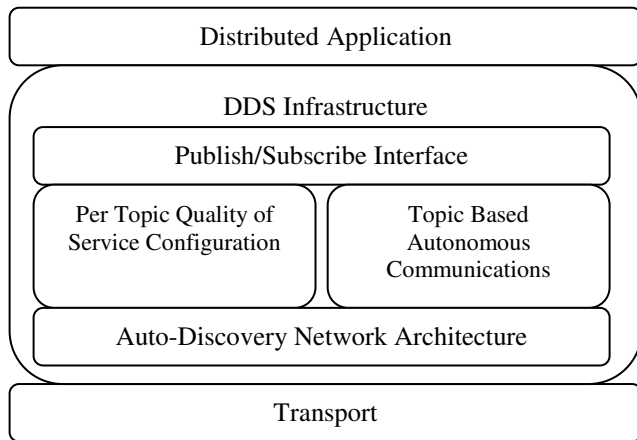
Distributed Application

DDS Infrastructure

Publish/Subscribe Interface

Per Topic Quality of Service Configuration

Topic Based Autonomous Communications

Auto-Discovery Network Architecture

Transport